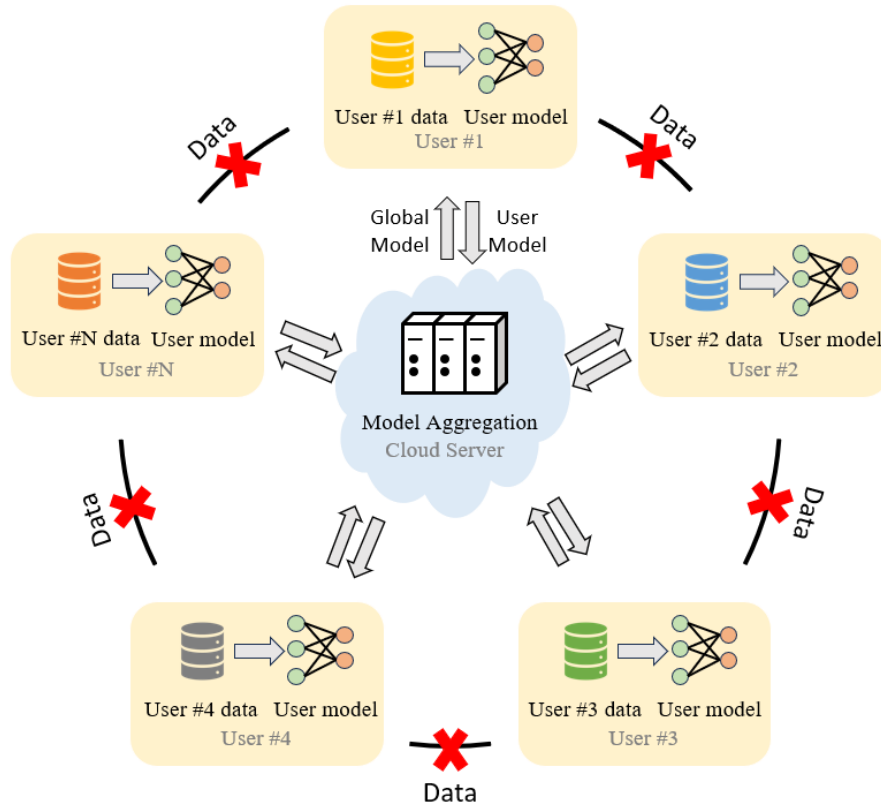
User #1 data User model
User #1

Data

Data

Global Model

User Model

User #N data User model
User #N

User #2 data User model
User #2

Model Aggregation
Cloud Server

Data

Data

User #4 data User model
User #4

User #3 data User model
User #3

Data